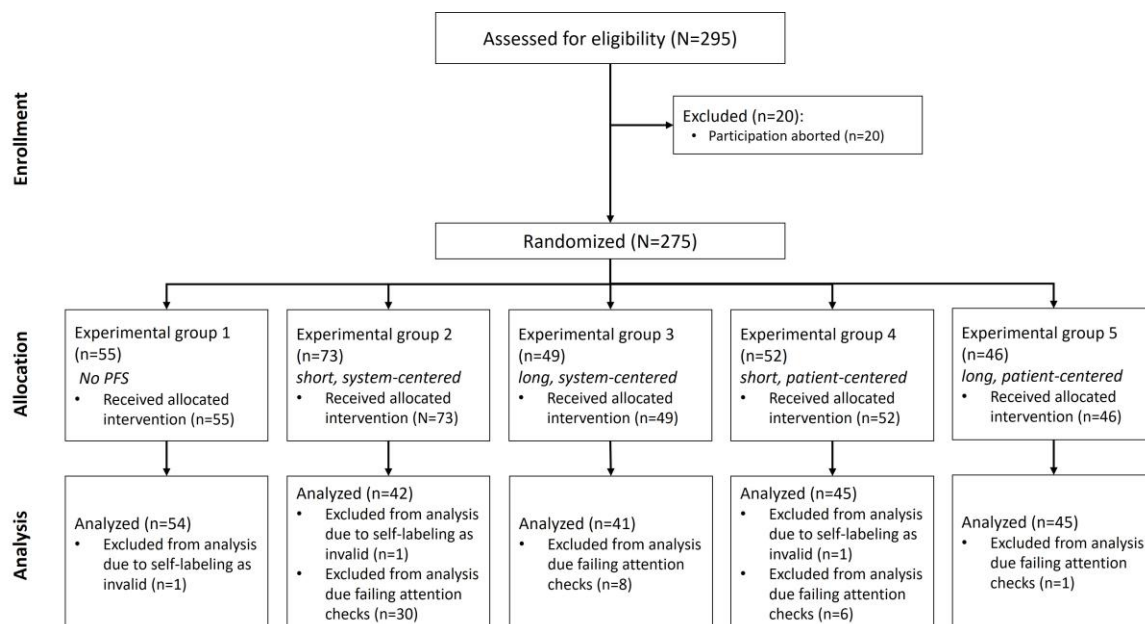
Enrollment

Assessed for eligibility (N=295)

Excluded (n=20):
• Participation aborted (n=20)

Randomized (N=275)

Allocation

Experimental group 1 (n=55)
No PFS
• Received allocated intervention (n=55)

Experimental group 2 (n=73)
short, system-centered
• Received allocated intervention (N=73)

Experimental group 3 (n=49)
long, system-centered
• Received allocated intervention (n=49)

Experimental group 4 (n=52)
short, patient-centered
• Received allocated intervention (n=52)

Experimental group 5 (n=46)
long, patient-centered
• Received allocated intervention (n=46)

Analysis

Analyzed (n=54)
• Excluded from analysis due to self-labeling as invalid (n=1)

Analyzed (n=42)
• Excluded from analysis due to self-labeling as invalid (n=1)
• Excluded from analysis due failing attention checks (n=30)

Analyzed (n=41)
• Excluded from analysis due failing attention checks (n=8)

Analyzed (n=45)
• Excluded from analysis due to self-labeling as invalid (n=1)
• Excluded from analysis due failing attention checks (n=6)

Analyzed (n=45)
• Excluded from analysis due failing attention checks (n=1)